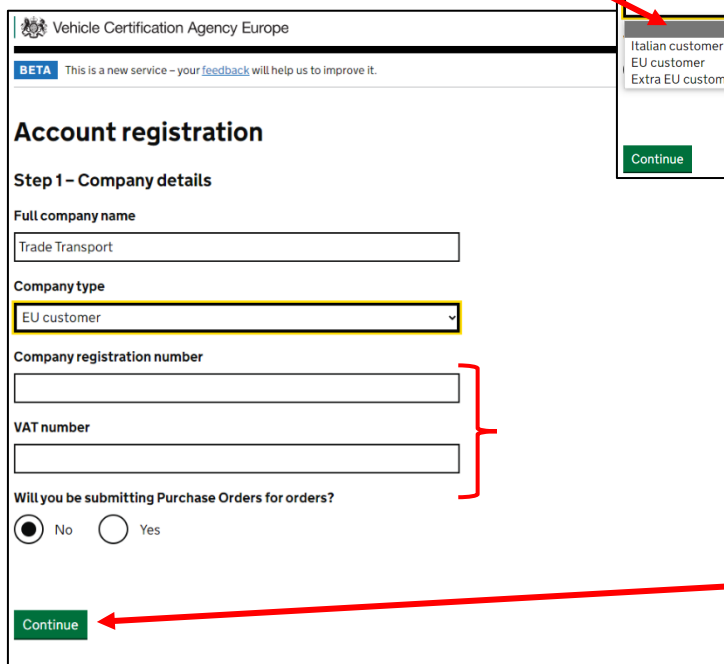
Vehicle Certification Agency Europe

BETA This is a new service – your feedback will help us to improve it.

Account registration

Step 1 – Company details

Full company name

Trade Transport

Company type

EU customer

Company registration number

VAT number

Will you be submitting Purchase Orders for orders?

No Yes

Continue

Italian customer
EU customer
Extra EU custom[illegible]

Continue